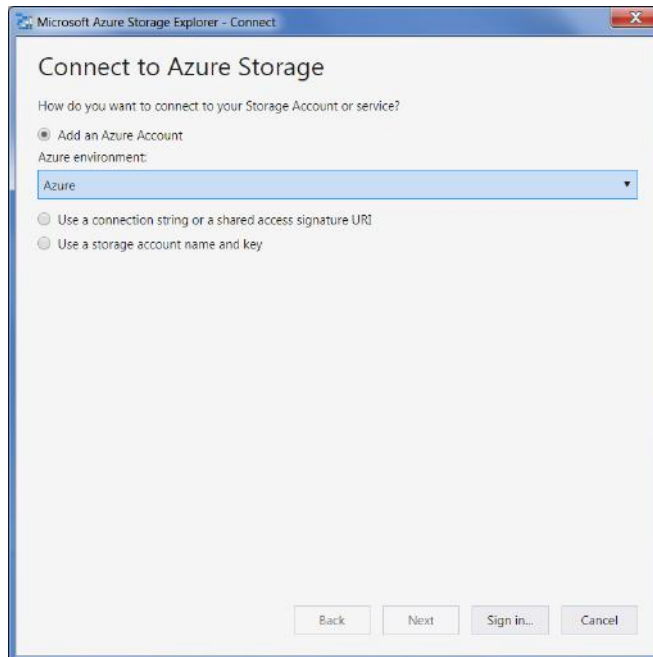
Microsoft Azure Storage Explorer - Connect

Connect to Azure Storage

How do you want to connect to your Storage Account or service?

Add an Azure Account

Azure environment:

Azure

Use a connection string or a shared access signature URI

Use a storage account name and key

Back

Next

Sign in...

Cancel